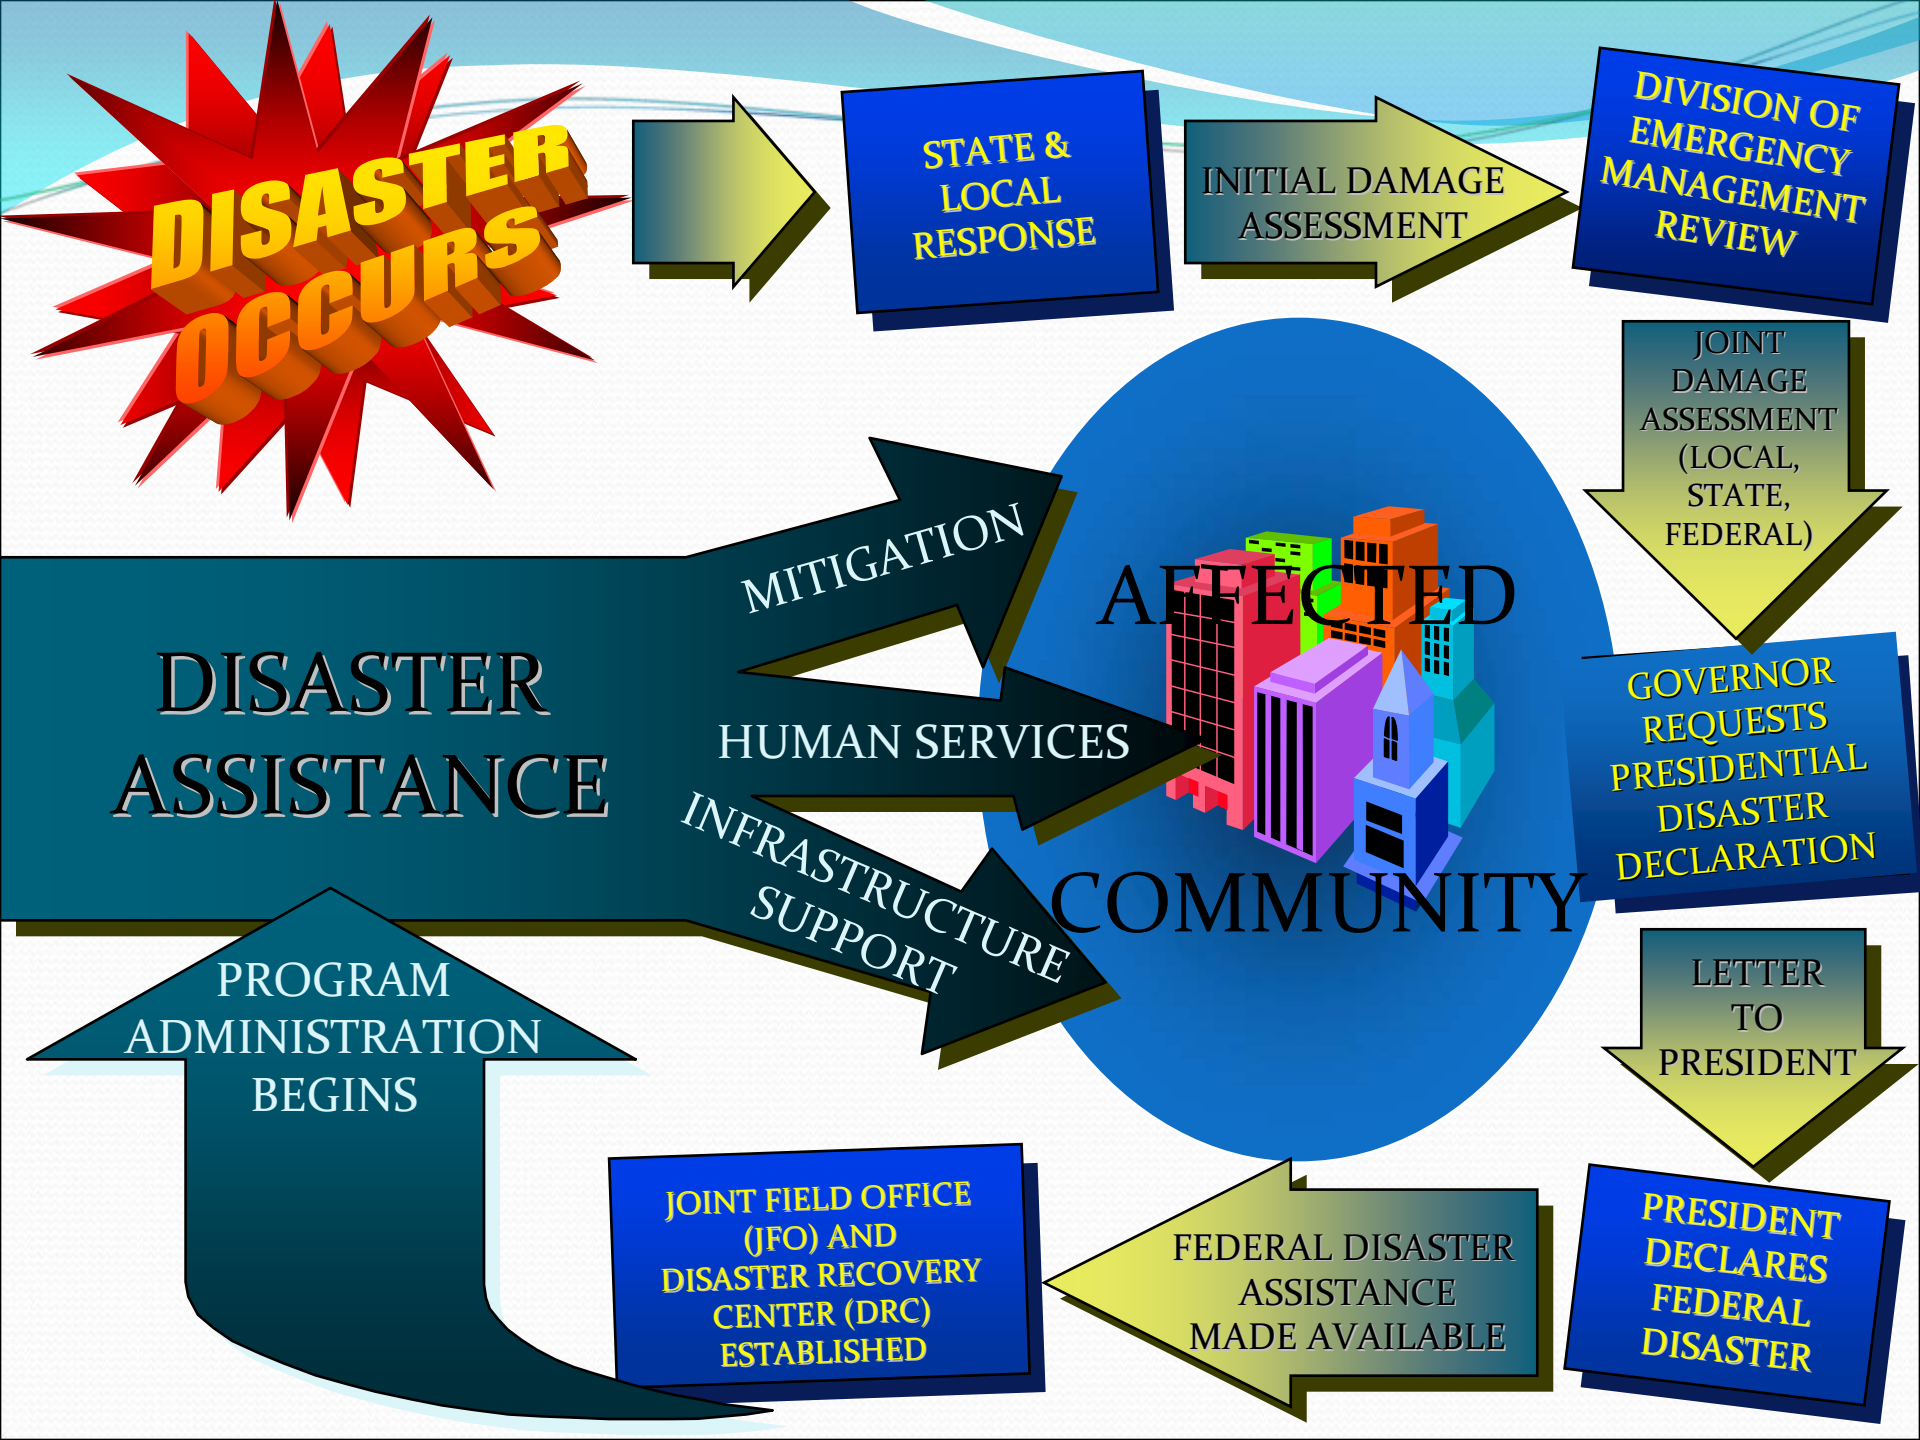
DISASTER OCCURS

STATE & LOCAL RESPONSE

INITIAL DAMAGE ASSESSMENT

DIVISION OF EMERGENCY MANAGEMENT REVIEW

JOINT DAMAGE ASSESSMENT (LOCAL, STATE, FEDERAL)

GOVERNOR REQUESTS PRESIDENTIAL DISASTER DECLARATION

LETTER TO PRESIDENT

PRESIDENT DECLARES FEDERAL DISASTER

FEDERAL DISASTER ASSISTANCE MADE AVAILABLE

JOINT FIELD OFFICE (JFO) AND DISASTER RECOVERY CENTER (DRC) ESTABLISHED

PROGRAM ADMINISTRATION BEGINS

DISASTER ASSISTANCE

MITIGATION

HUMAN SERVICES

INFRASTRUCTURE SUPPORT

AFFECTED COMMUNITY